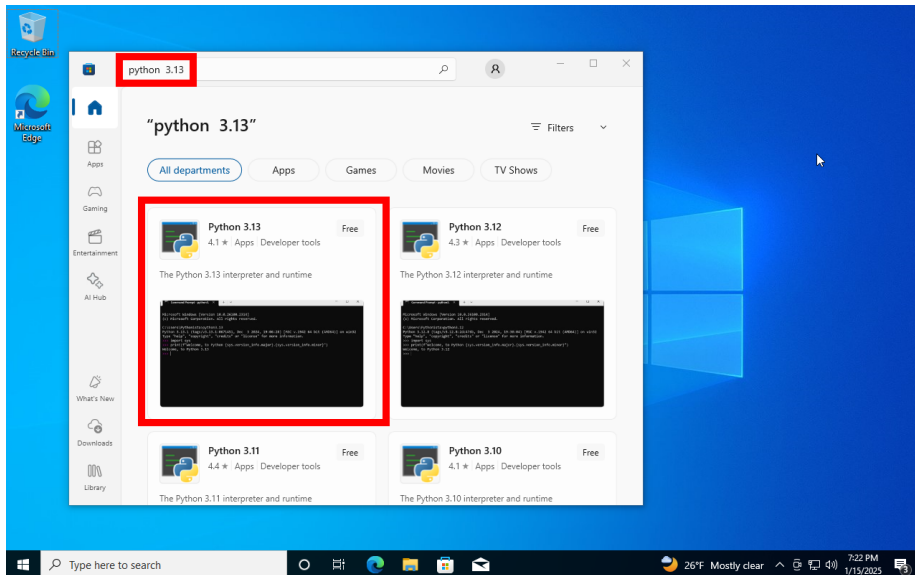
Recycle Bin

Microsoft Edge

python 3.13

Apps

Gaming

Entertainment

AI Hub

What's New

Downloads

Library

"python 3.13"

Filters

All departments

Apps

Games

Movies

TV Shows

Python 3.13
4.1 ★ Apps | Developer tools
Free

The Python 3.13 interpreter and runtime

Python 3.12
4.3 ★ Apps | Developer tools
Free

The Python 3.12 interpreter and runtime

Python 3.11
4.4 ★ Apps | Developer tools
Free

The Python 3.11 interpreter and runtime

Python 3.10
4.1 ★ Apps | Developer tools
Free

The Python 3.10 interpreter and runtime

Type here to search

26°F Mostly clear

7:22 PM
1/15/2025